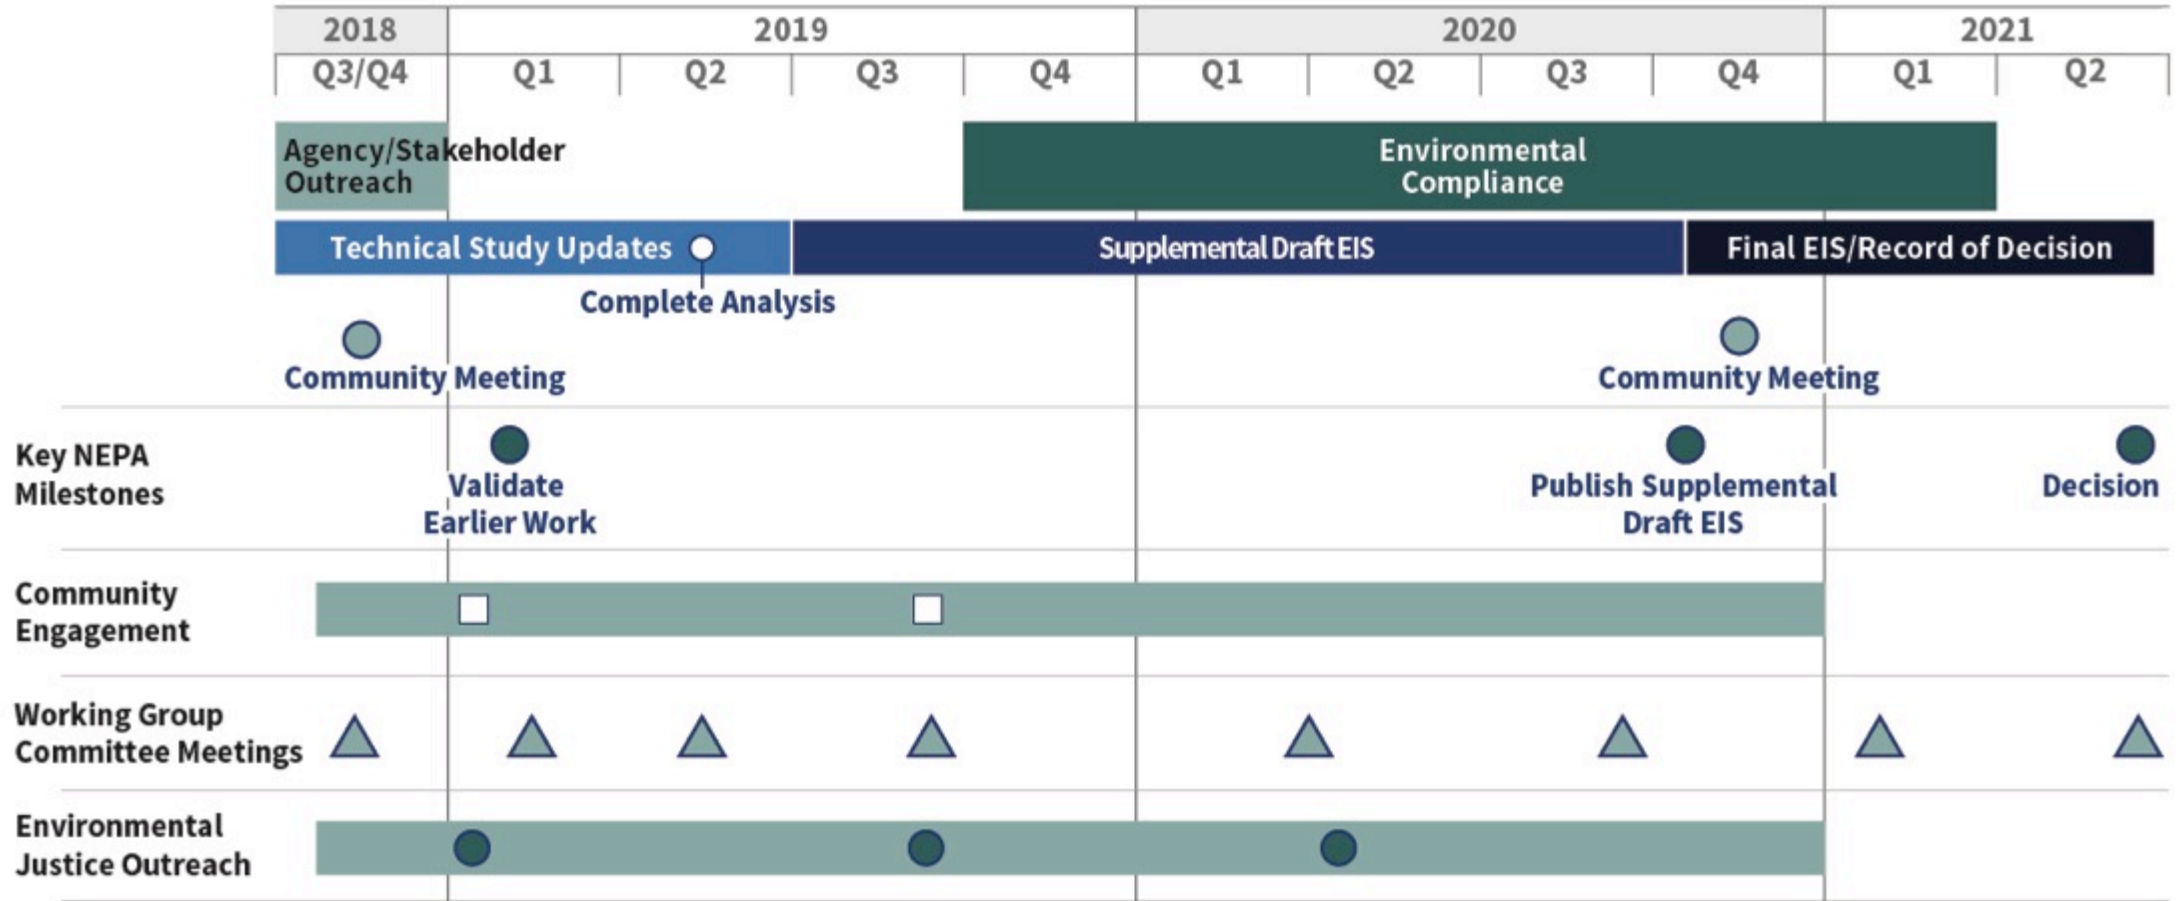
| 2018 | 2019 | | | | 2020 | | | | 2021 | |
|---|---|---|---|---|---|---|---|---|---|---|
| Q3/Q4 | Q1 | Q2 | Q3 | Q4 | Q1 | Q2 | Q3 | Q4 | Q1 | Q2 |

Agency/Stakeholder Outreach

Environmental Compliance

Technical Study Updates

Supplemental Draft EIS

Final EIS/Record of Decision

Complete Analysis

Community Meeting

Community Meeting

Key NEPA Milestones

Validate Earlier Work

Publish Supplemental Draft EIS

Decision

Community Engagement

Working Group Committee Meetings

Environmental Justice Outreach